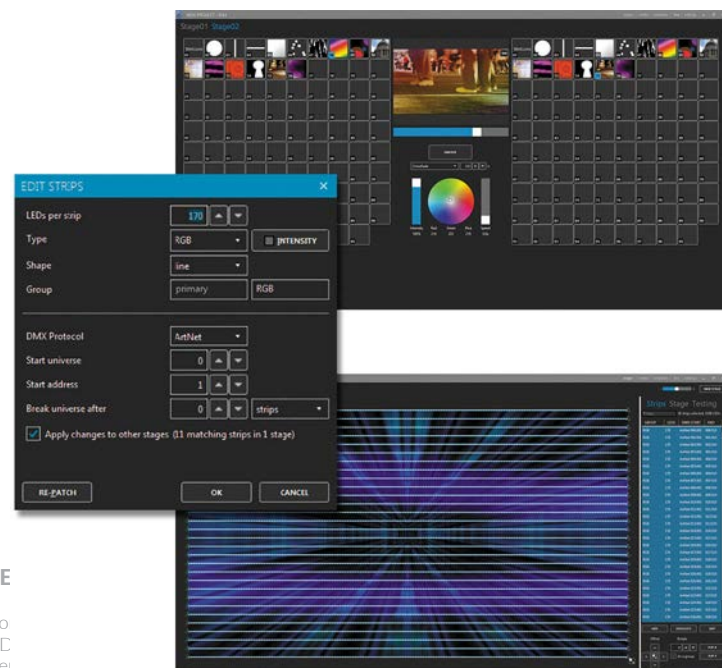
Stage01 Stage02

EDIT STRIPS

LEDs per strip 170

Type RGB INTENSITY

Shape line

Group primary RGB

DMX Protocol ArtNet

Start universe 0

Start address 1

Break universe after 0 strips

Apply changes to other stages (11 matching strips in 1 stage)

RE-PATCH

OK

CANCEL

Strips Stage Testing